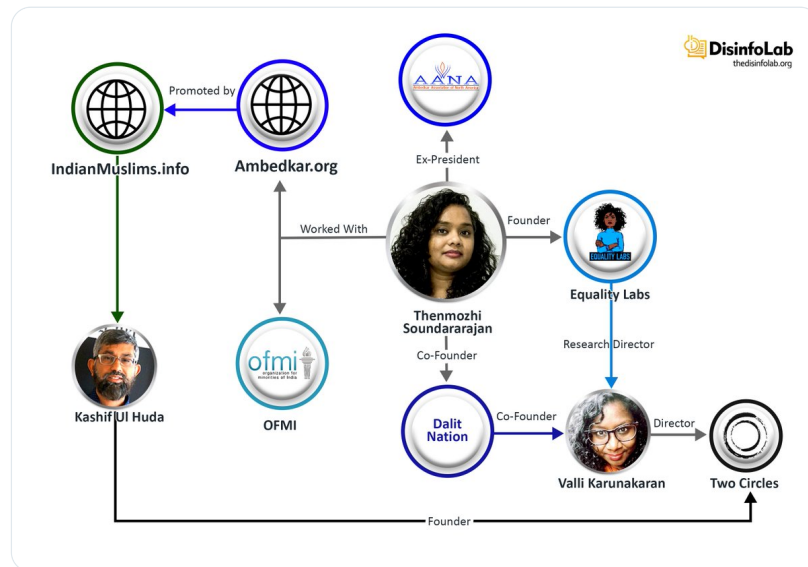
DisinfoLab
thedisinfolab.org

Promoted by

IndianMuslims.info

Ambedkar.org

AANA
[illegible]

Ex-President

Worked With

Founder

EQUALITY LABS

Equality Labs

Thenmozhi Soundararajan

Research Director

Co-Founder

ofmi
organization for minorities of india

Kashif Ul Huda

OFMI

Dalit Nation

Co-Founder

Director

Valli Karunakaran

Two Circles

Founder